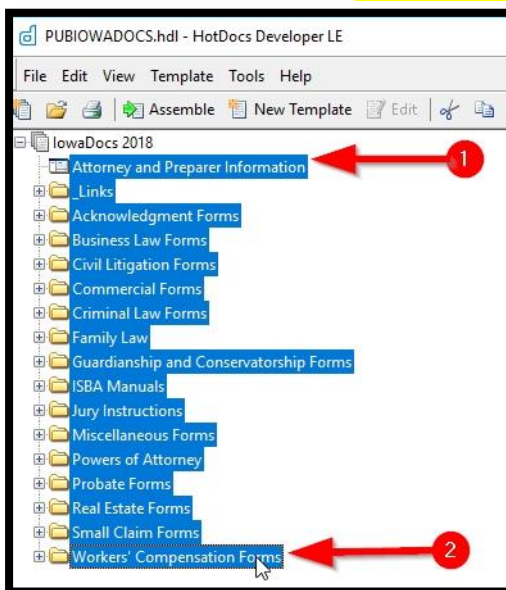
PUBIOWADOCS.hdl - HotDocs Developer LE

File Edit View Template Tools Help

Assemble New Template Edit

IowaDocs 2018
Attorney and Preparer Information
1
_Links
Acknowledgment Forms
Business Law Forms
Civil Litigation Forms
Commercial Forms
Criminal Law Forms
Family Law
Guardianship and Conservatorship Forms
ISBA Manuals
Jury Instructions
Miscellaneous Forms
Powers of Attorney
Probate Forms
Real Estate Forms
Small Claim Forms
Workers' Compensation Forms
2